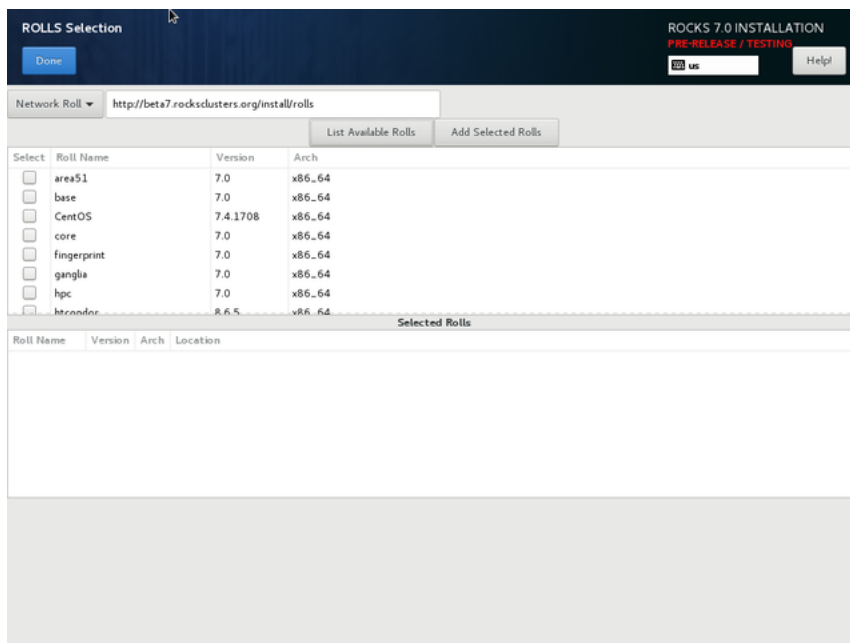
ROLLS Selection

Done

ROCKS 7.0 INSTALLATION
PRE-RELEASE / TESTING
us
Help!

Network Roll ▾ http://beta7.rocksclusters.org/install/rolls

List Available Rolls | Add Selected Rolls

| Select | Roll Name | Version | Arch |
|---|---|---|---|
| | area51 | 7.0 | x86_64 |
| | base | 7.0 | x86_64 |
| | CentOS | 7.4.1708 | x86_64 |
| | core | 7.0 | x86_64 |
| | fingerprint | 7.0 | x86_64 |
| | ganglia | 7.0 | x86_64 |
| | hpc | 7.0 | x86_64 |
| | htcondor | 8.6.5 | x86_64 |

Selected Rolls

| Roll Name | Version | Arch | Location |
|---|---|---|---|